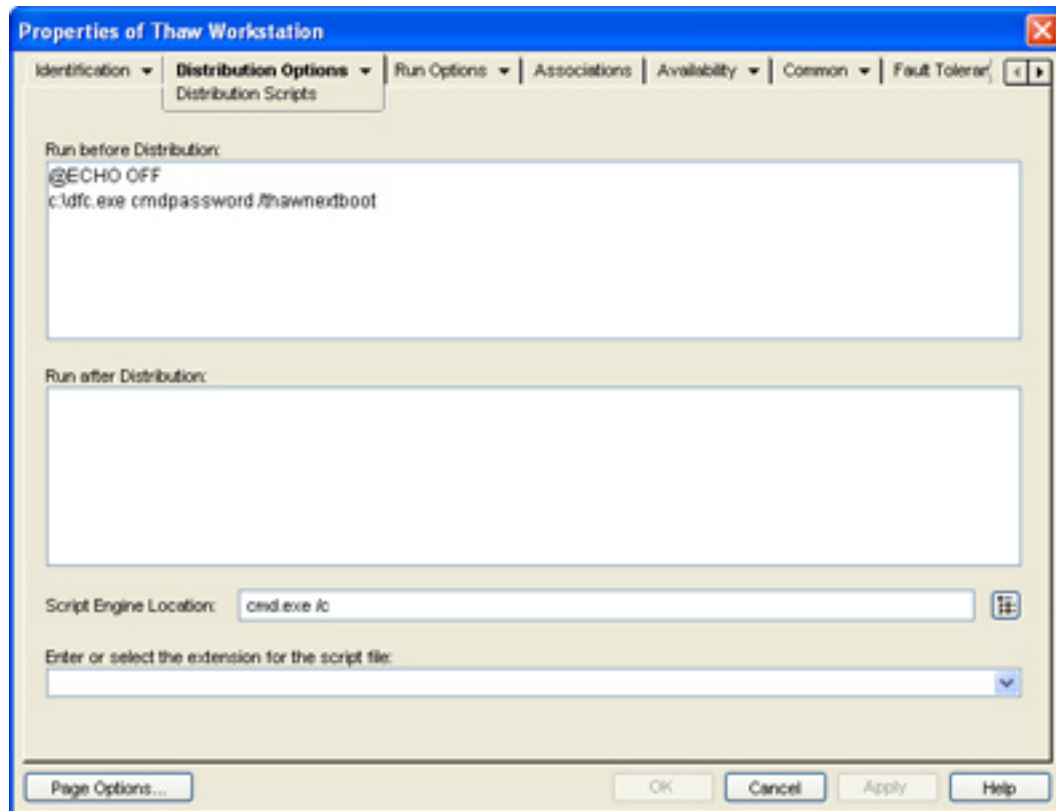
Properties of Thaw Workstation

Identification | Distribution Options | Run Options | Associations | Availability | Common | Fault Toleran

Distribution Scripts

Run before Distribution:

@ECHO OFF
c:\dfc.exe cmdpassword /thawnextboot

Run after Distribution:

Script Engine Location: cmd.exe /c

Enter or select the extension for the script file:

Page Options... | OK | Cancel | Apply | Help